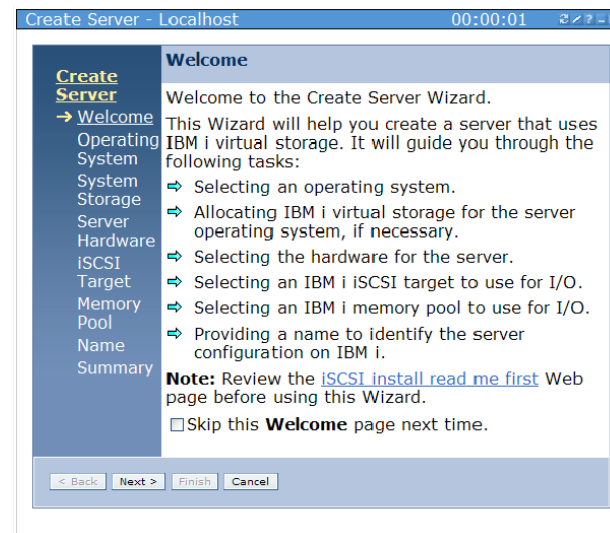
Create Server - Localhost 00:00:01

Create Server
→ Welcome
Operating System
System Storage
Server Hardware
iSCSI Target
Memory Pool
Name
Summary

Welcome

Welcome to the Create Server Wizard.

This Wizard will help you create a server that uses IBM i virtual storage. It will guide you through the following tasks:

⇨ Selecting an operating system.
⇨ Allocating IBM i virtual storage for the server operating system, if necessary.
⇨ Selecting the hardware for the server.
⇨ Selecting an IBM i iSCSI target to use for I/O.
⇨ Selecting an IBM i memory pool to use for I/O.
⇨ Providing a name to identify the server configuration on IBM i.

Note: Review the iSCSI install read me first Web page before using this Wizard.

☐ Skip this Welcome page next time.

< Back   Next >   Finish   Cancel